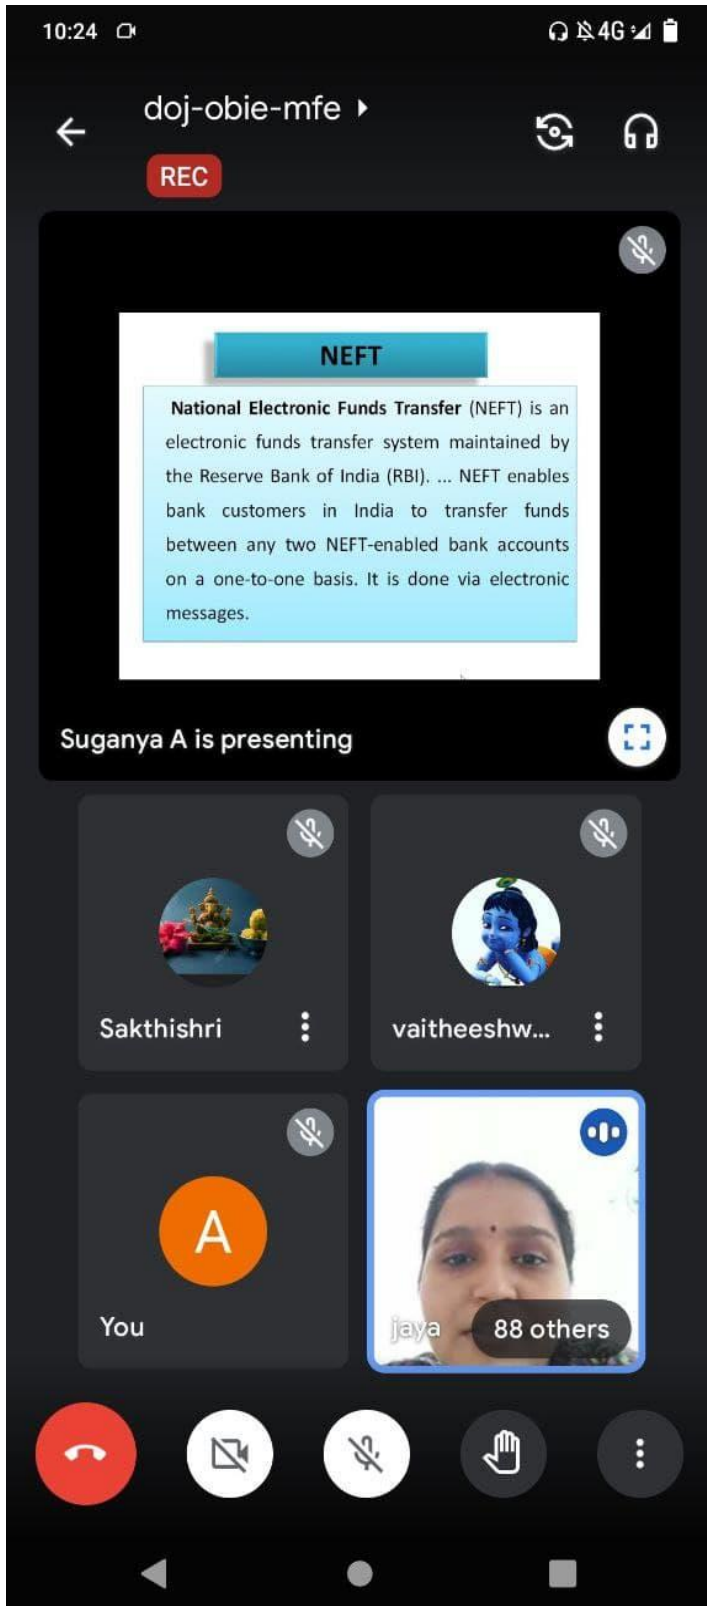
10:24 4G

doj-obie-mfe

REC

NEFT

National Electronic Funds Transfer (NEFT) is an electronic funds transfer system maintained by the Reserve Bank of India (RBI). ... NEFT enables bank customers in India to transfer funds between any two NEFT-enabled bank accounts on a one-to-one basis. It is done via electronic messages.

Suganya A is presenting

Sakthishri

vaitheeshw...

A

You

jaya

88 others